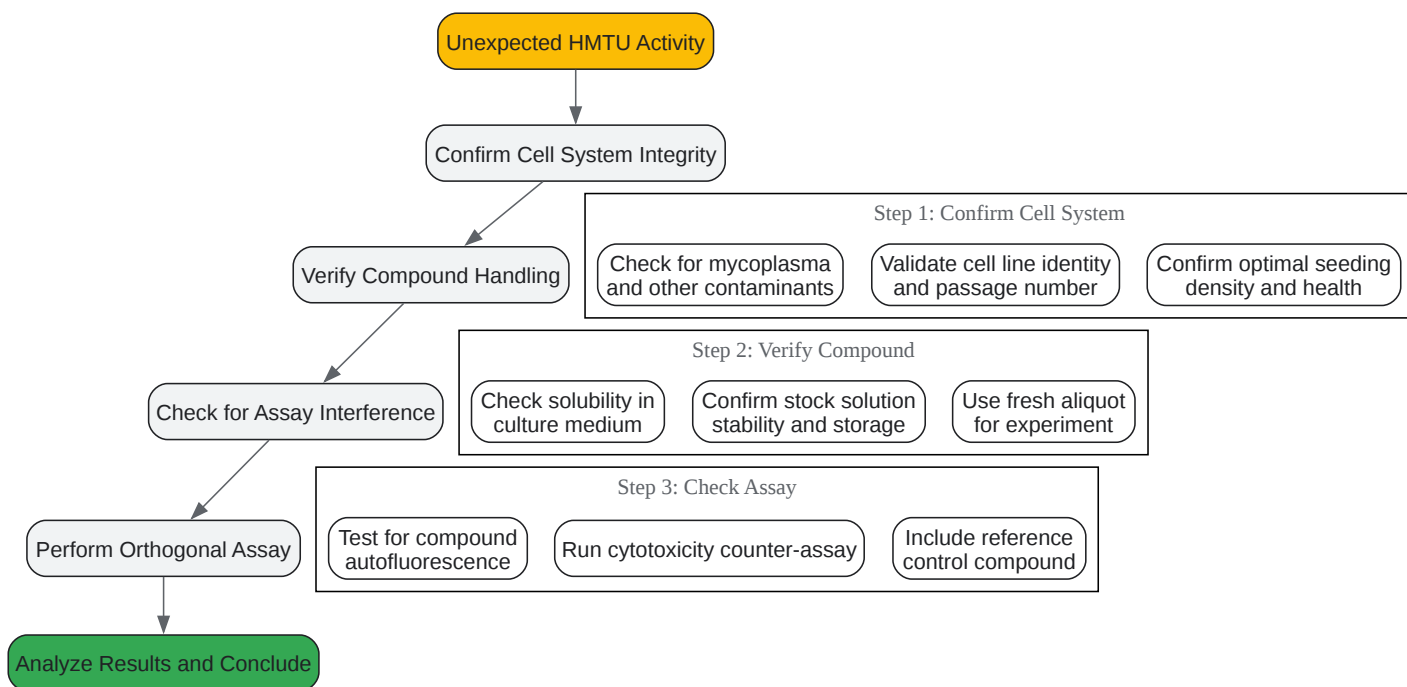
Unexpected HMTU Activity

Confirm Cell System Integrity

Verify Compound Handling

Check for Assay Interference

Perform Orthogonal Assay

Analyze Results and Conclude

Step 1: Confirm Cell System

Check for mycoplasma and other contaminants

Validate cell line identity and passage number

Confirm optimal seeding density and health

Step 2: Verify Compound

Check solubility in culture medium

Confirm stock solution stability and storage

Use fresh aliquot for experiment

Step 3: Check Assay

Test for compound autofluorescence

Run cytotoxicity counter-assay

Include reference control compound